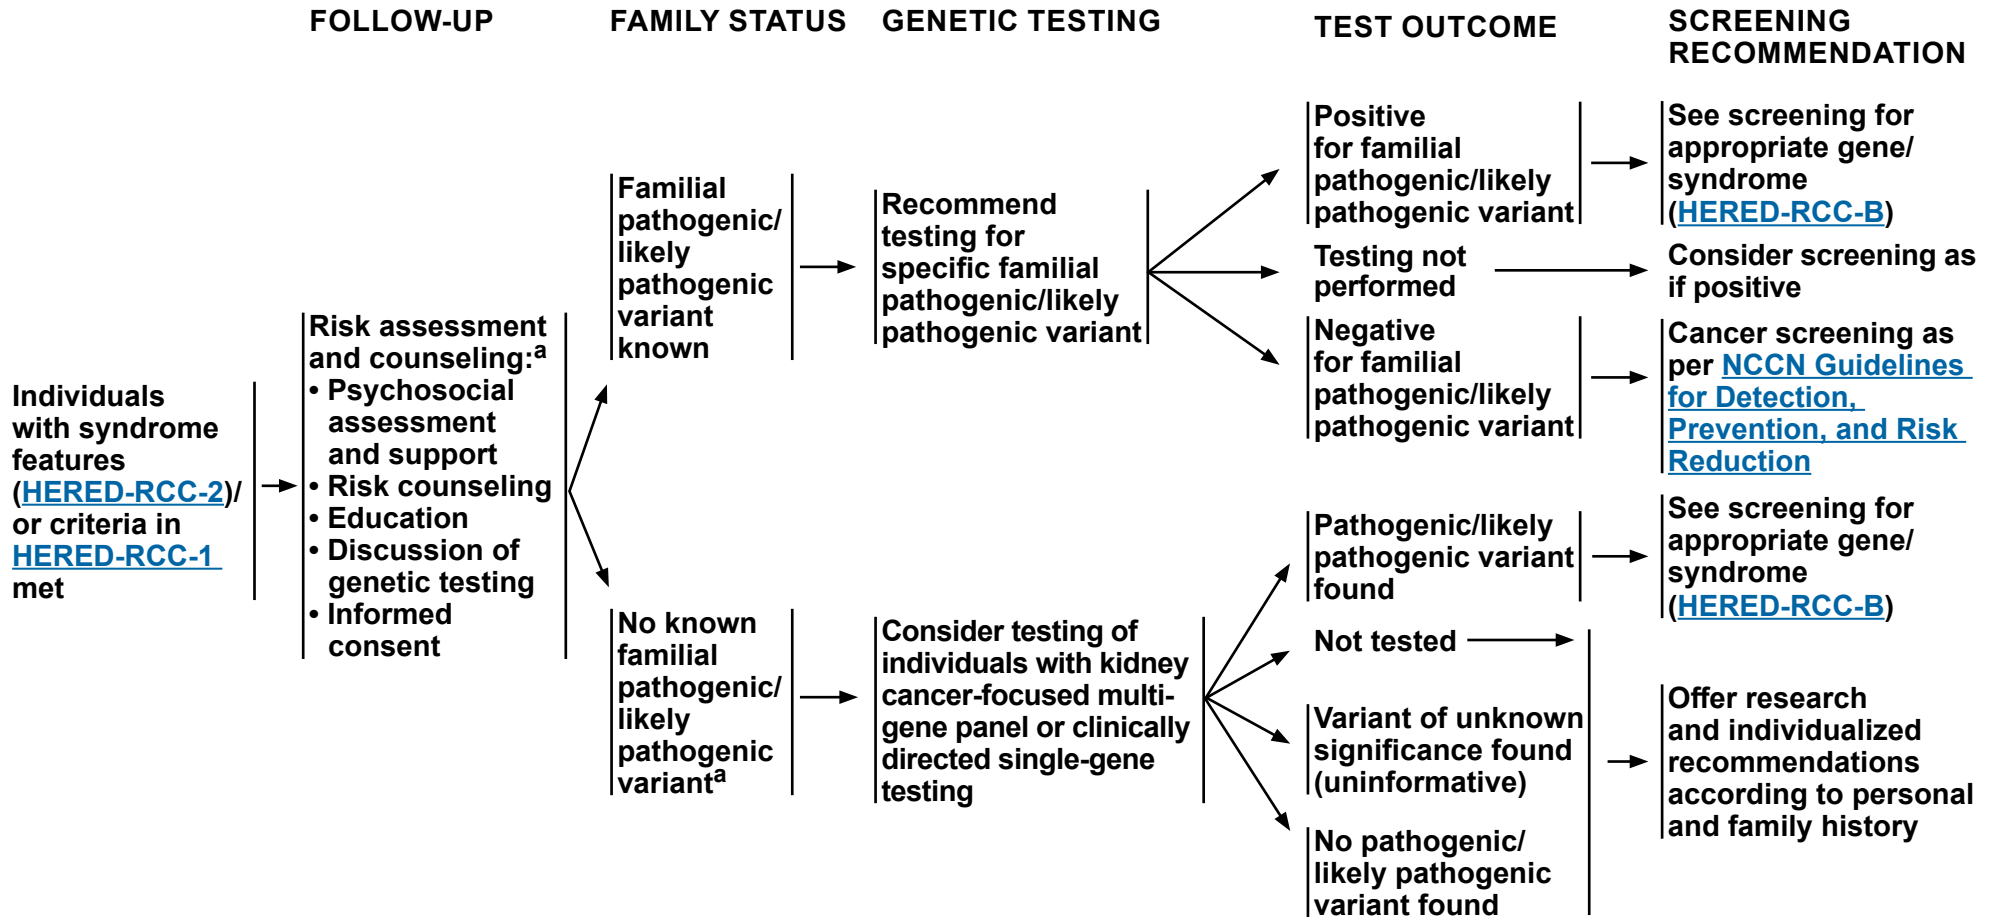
FOLLOW-UP

FAMILY STATUS

GENETIC TESTING

TEST OUTCOME

SCREENING RECOMMENDATION

Individuals with syndrome features (HERED-RCC-2)/ or criteria in HERED-RCC-1 met

Risk assessment and counseling:$^{a}$
• Psychosocial assessment and support
• Risk counseling
• Education
• Discussion of genetic testing
• Informed consent

Familial pathogenic/ likely pathogenic variant known

Recommend testing for specific familial pathogenic/likely pathogenic variant

Positive for familial pathogenic/likely pathogenic variant

See screening for appropriate gene/ syndrome (HERED-RCC-B)

Testing not performed

Consider screening as if positive

Negative for familial pathogenic/likely pathogenic variant

Cancer screening as per NCCN Guidelines for Detection, Prevention, and Risk Reduction

No known familial pathogenic/ likely pathogenic variant$^{a}$

Consider testing of individuals with kidney cancer-focused multi-gene panel or clinically directed single-gene testing

Pathogenic/likely pathogenic variant found

See screening for appropriate gene/ syndrome (HERED-RCC-B)

Not tested

Variant of unknown significance found (uninformative)

No pathogenic/ likely pathogenic variant found

Offer research and individualized recommendations according to personal and family history